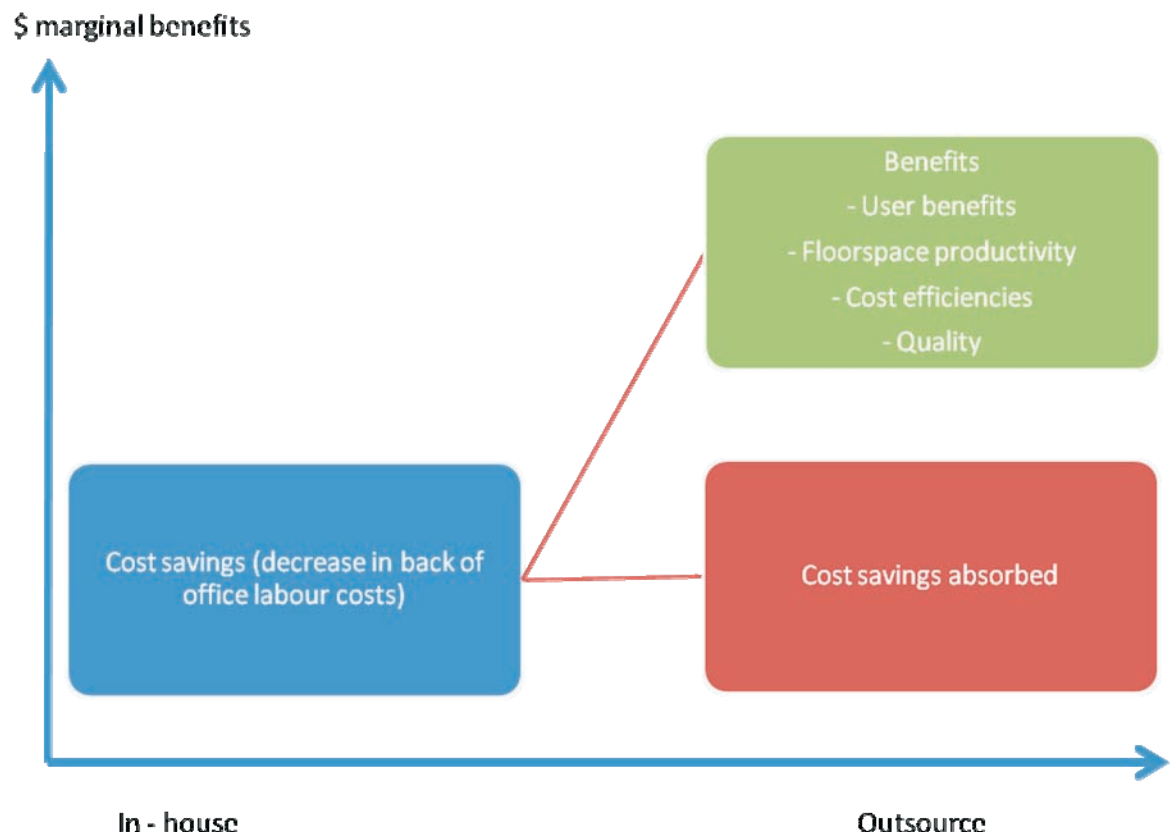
$ marginal benefits

Benefits
- User benefits
- Floorspace productivity
- Cost efficiencies
- Quality

Cost savings (decrease in back of office labour costs)

Cost savings absorbed

In - house

Outsource